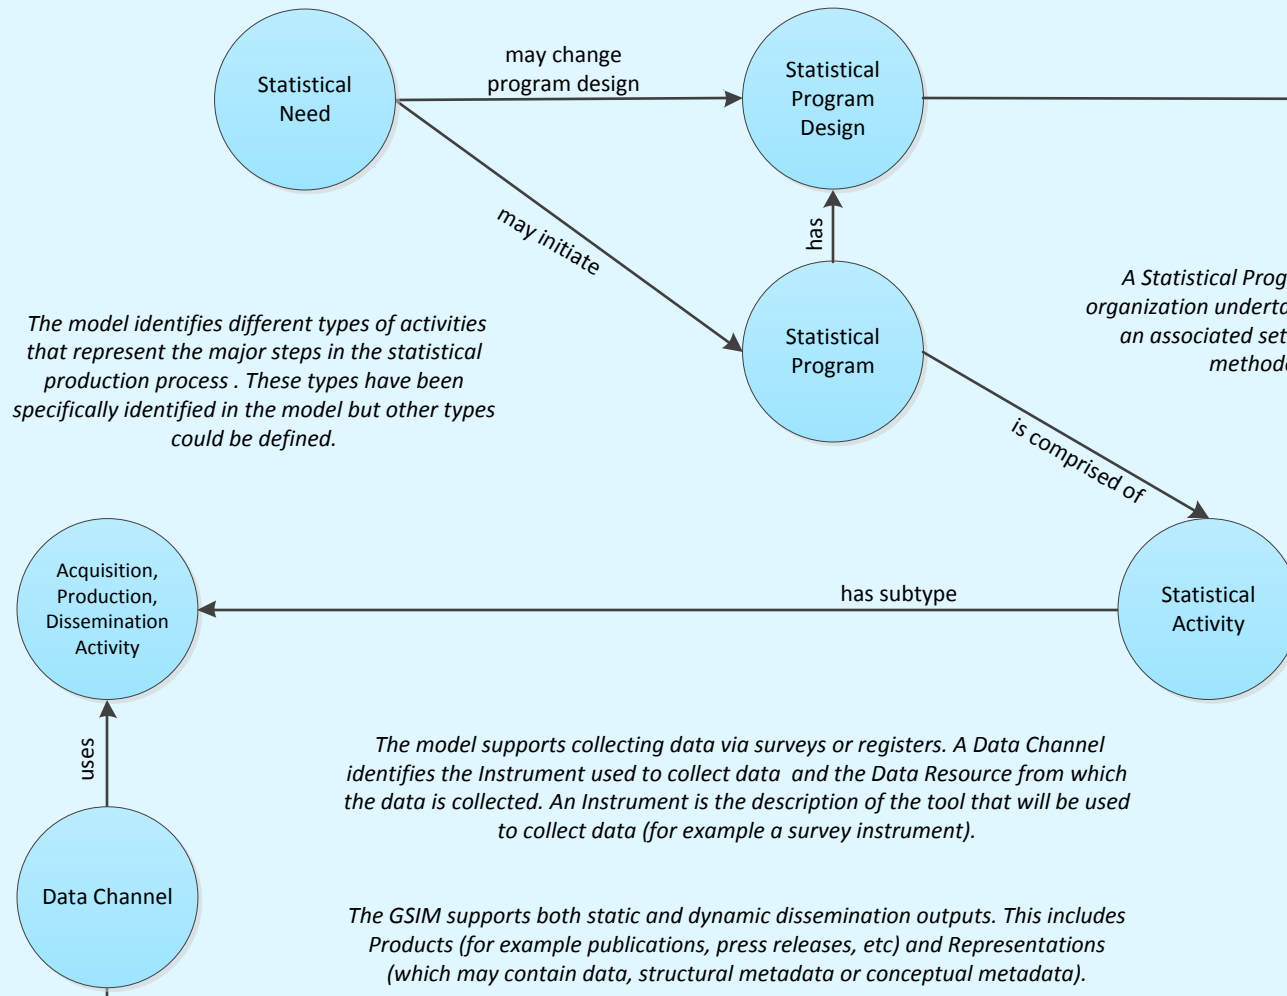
Statistical Need

may change program design

Statistical Program Design

may initiate

has

Statistical Program

A Statistical Prog
organization underta
an associated set
method

The model identifies different types of activities that represent the major steps in the statistical production process . These types have been specifically identified in the model but other types could be defined.

is comprised of

Acquisition, Production, Dissemination Activity

has subtype

Statistical Activity

uses

The model supports collecting data via surveys or registers. A Data Channel identifies the Instrument used to collect data and the Data Resource from which the data is collected. An Instrument is the description of the tool that will be used to collect data (for example a survey instrument).

Data Channel

The GSIM supports both static and dynamic dissemination outputs. This includes Products (for example publications, press releases, etc) and Representations (which may contain data, structural metadata or conceptual metadata).